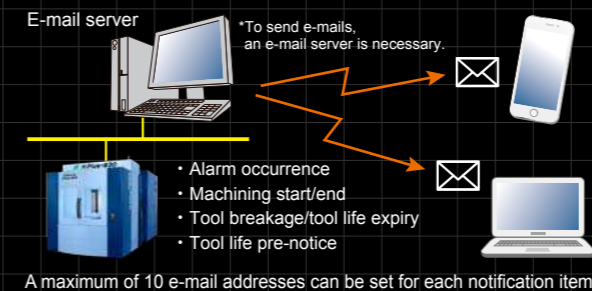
E-mail server

*To send e-mails, an e-mail server is necessary.

・Alarm occurrence
・Machining start/end
・Tool breakage/tool life expiry
・Tool life pre-notice

A maximum of 10 e-mail addresses can be set for each notification item